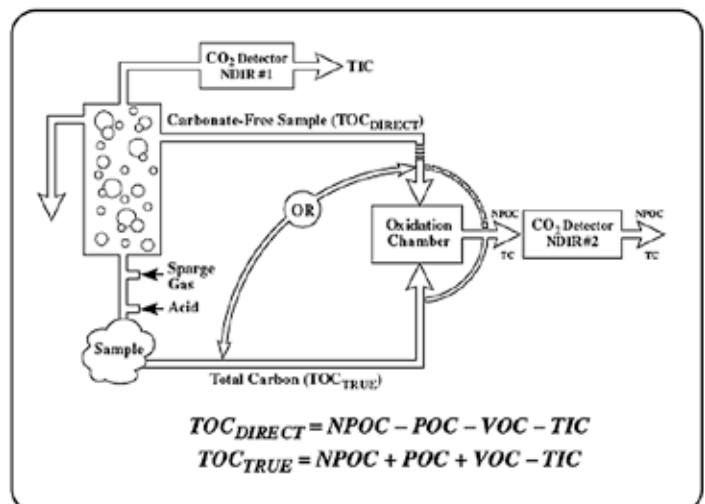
$CO_2$ Detector NDIR #1

TIC

Carbonate-Free Sample ($TOC_{DIRECT}$)

OR

Oxidation Chamber

NPOC

TC

$CO_2$ Detector NDIR #2

NPOC

TC

Sparge Gas

Acid

Sample

Total Carbon ($TOC_{TRUE}$)

$TOC_{DIRECT} = NPOC - POC - VOC - TIC$

$TOC_{TRUE} = NPOC + POC + VOC - TIC$